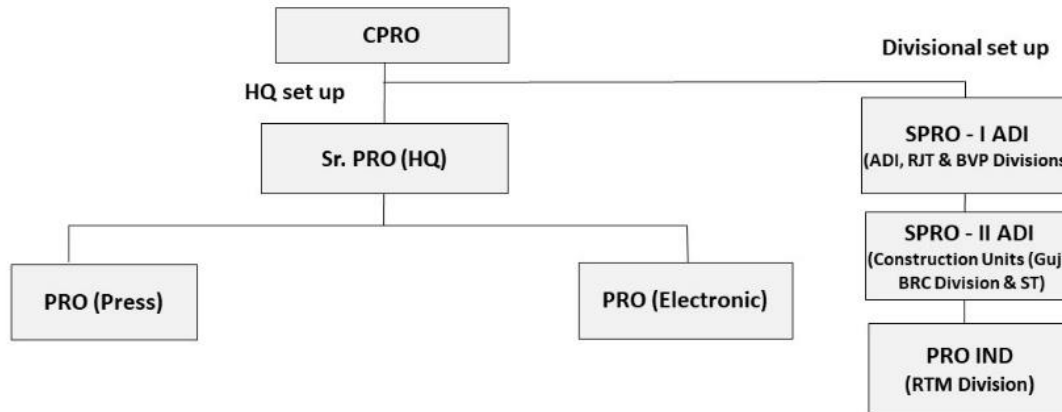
CPRO

HQ set up

Divisional set up

Sr. PRO (HQ)

PRO (Press)

PRO (Electronic)

SPRO - I ADI
(ADI, RJT & BVP Divisions

SPRO - II ADI
(Construction Units (Guj
BRC Division & ST)

PRO IND
(RTM Division)